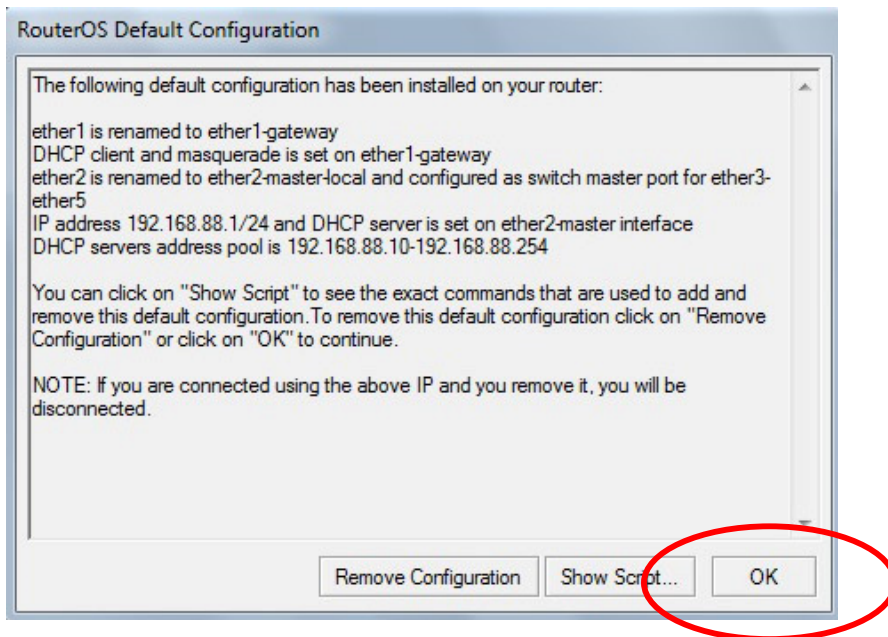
RouterOS Default Configuration

The following default configuration has been installed on your router:

ether1 is renamed to ether1-gateway
DHCP client and masquerade is set on ether1-gateway
ether2 is renamed to ether2-master-local and configured as switch master port for ether3-ether5
IP address 192.168.88.1/24 and DHCP server is set on ether2-master interface
DHCP servers address pool is 192.168.88.10-192.168.88.254

You can click on "Show Script" to see the exact commands that are used to add and remove this default configuration.To remove this default configuration click on "Remove Configuration" or click on "OK" to continue.

NOTE: If you are connected using the above IP and you remove it, you will be disconnected.

Remove Configuration | Show Script... | OK